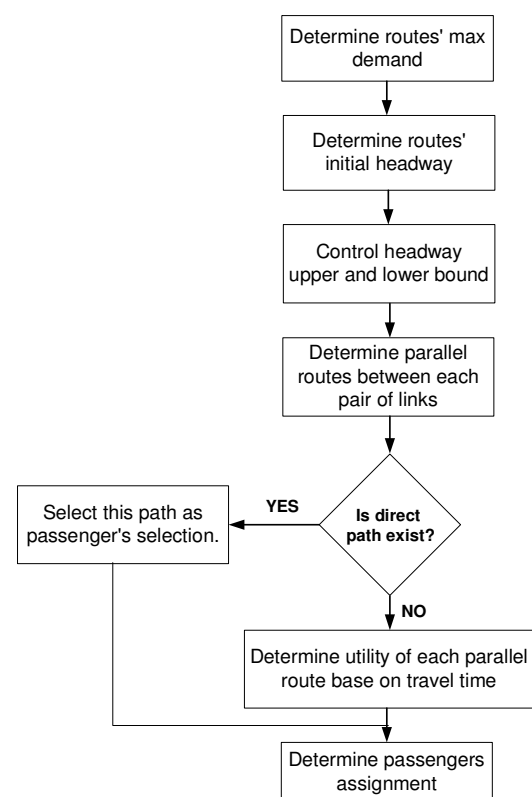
Determine routes' max demand

Determine routes' initial headway

Control headway upper and lower bound

Determine parallel routes between each pair of links

Is direct path exist?

YES

Select this path as passenger's selection.

NO

Determine utility of each parallel route base on travel time

Determine passengers assignment